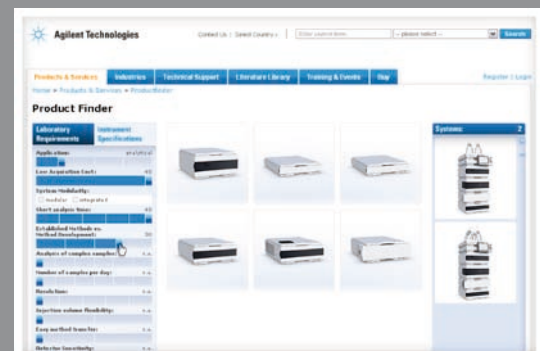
Agilent Technologies

Contact Us | Select Country » | Enter search term | -- please select -- | Search

Products & Services | Industries | Technical Support | Literature Library | Training & Events | Buy

Register | Login

Home » Products & Services » ProductFinder

Product Finder

Laboratory Requirements | Instrument Specifications

Application: analytical

Low Acquisition Cost:

System Modularity:

modular | integrated

Short analysis time:

Established Methods vs. Method Development:

Analysis of complex samples:

Number of samples per day:

Resolution:

Injection volume flexibility:

Easy method transfer:

Detector Sensitivity:

Systems: 2